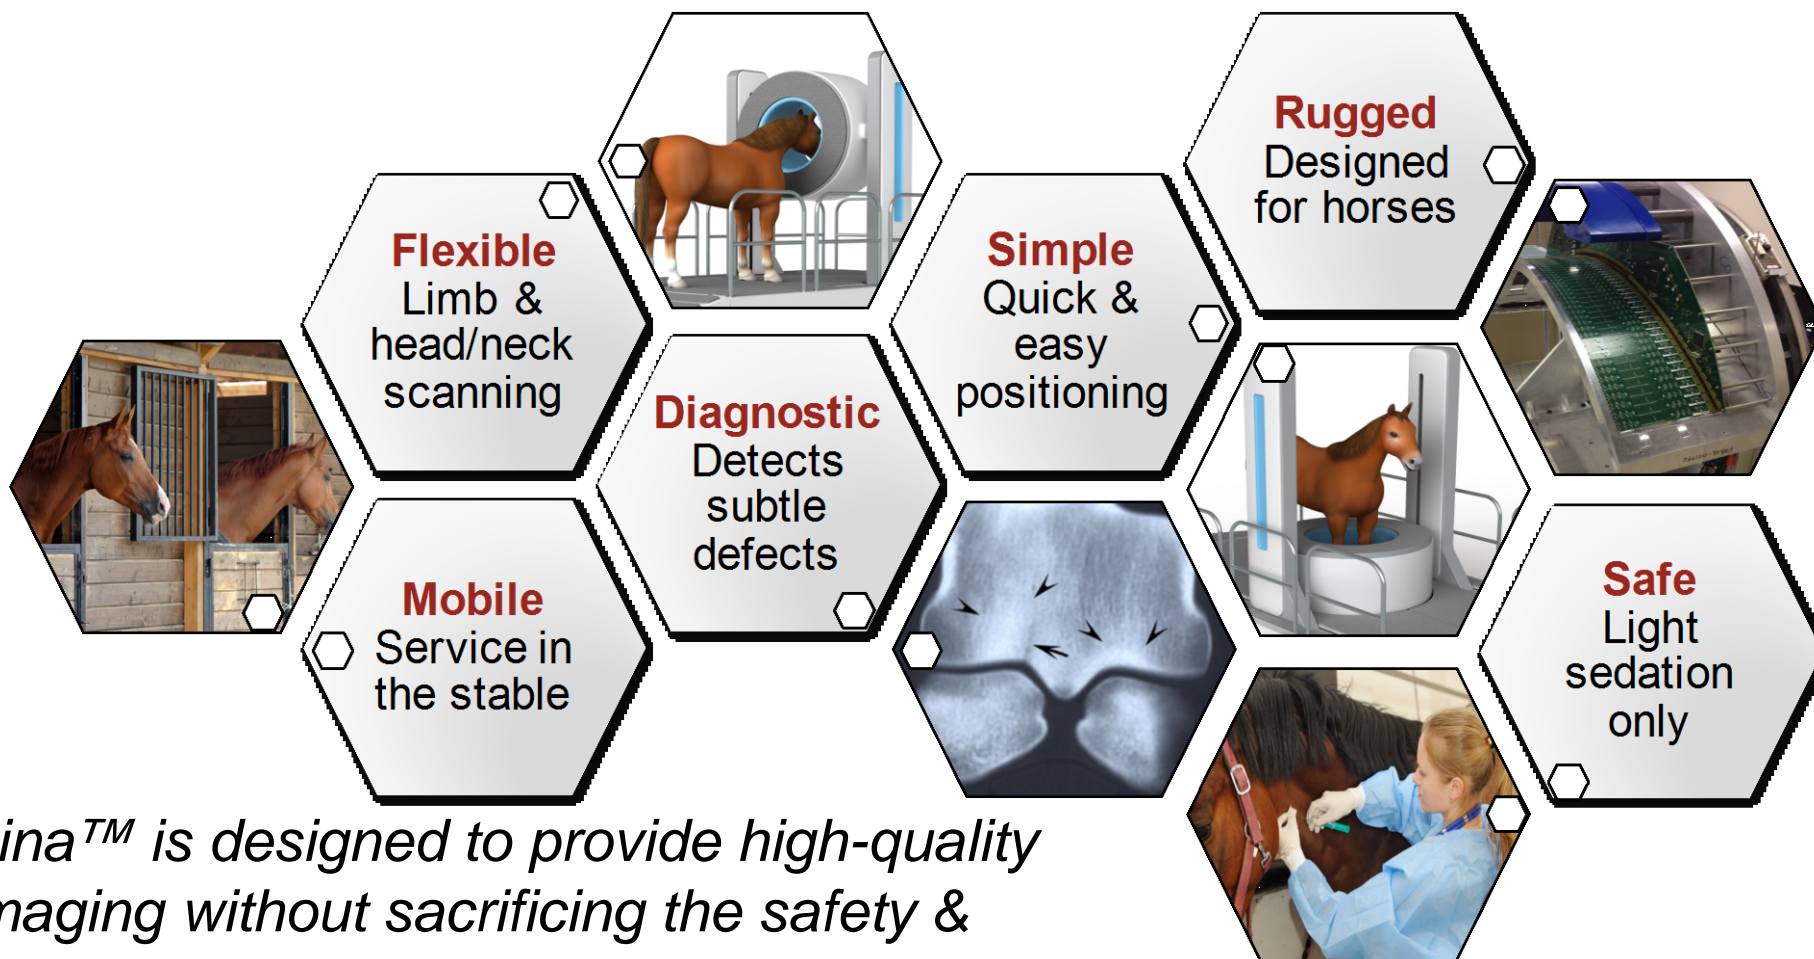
Rugged
Designed for horses

Flexible
Limb & head/neck scanning

Simple
Quick & easy positioning

Diagnostic
Detects subtle defects

Mobile
Service in the stable

Safe
Light sedation only

inaTM is designed to provide high-quality naging without sacrificing the safety &